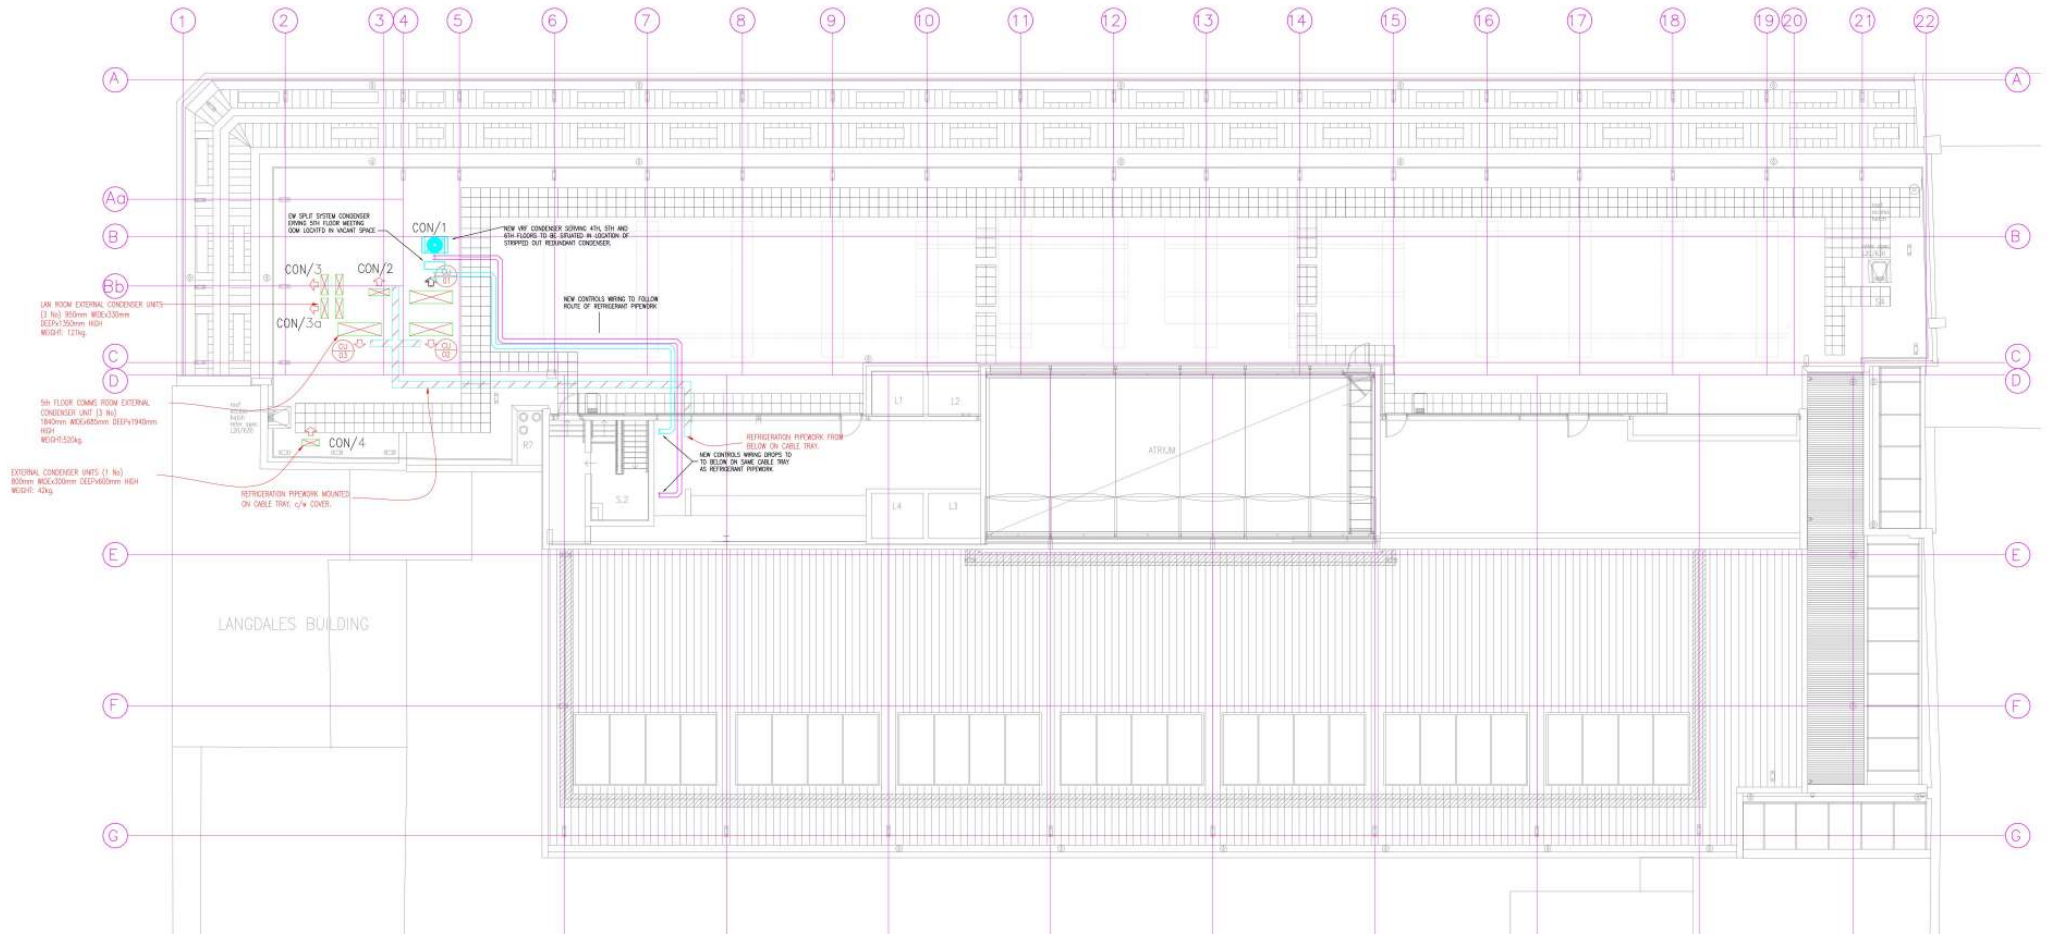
1 2 3 4 5 6 7 8 9 10 11 12 13 14 15 16 17 18 19 20 21 22

A
Aa
B
Bb
C
D
E
F
G

EW SPLIT SYSTEM CONDENSER SERVING 5TH FLOOR MEETING ROOM LOCATED IN VACANT SPACE

CON/1

NEW VRF CONDENSER SERVING 4TH, 5TH AND 6TH FLOORS TO BE SITUATED IN LOCATION OF STRIPPED OUT REDUNDANT CONDENSER.

CON/3
CON/2
CON/3a

LAN ROOM EXTERNAL CONDENSER UNITS (3 No) 950mm WIDEx330mm DEEPx1350mm HIGH WEIGHT: 121kg.

NEW CONTROLS WIRING TO FOLLOW ROUTE OF REFRIGERANT PIPEWORK

CU 01
CU 02
CU 03

5th FLOOR COMMS ROOM EXTERNAL CONDENSER UNIT (3 No) 1840mm WIDEx685mm DEEPx1940mm HIGH WEIGHT:520kg.

CON/4

EXTERNAL CONDENSER UNITS (1 No) 800mm WIDEx300mm DEEPx600mm HIGH WEIGHT: 42kg.

REFRIGERATION PIPEWORK MOUNTED ON CABLE TRAY. c/w COVER.

REFRIGERATION PIPEWORK FROM BELOW ON CABLE TRAY.

NEW CONTROLS WIRING DROPS TO TO BELOW ON SAME CABLE TRAY AS REFRIGERANT PIPEWORK

R7
S.2
L1
L2
L4
L3
ATRIUM

LANGDALES BUILDING